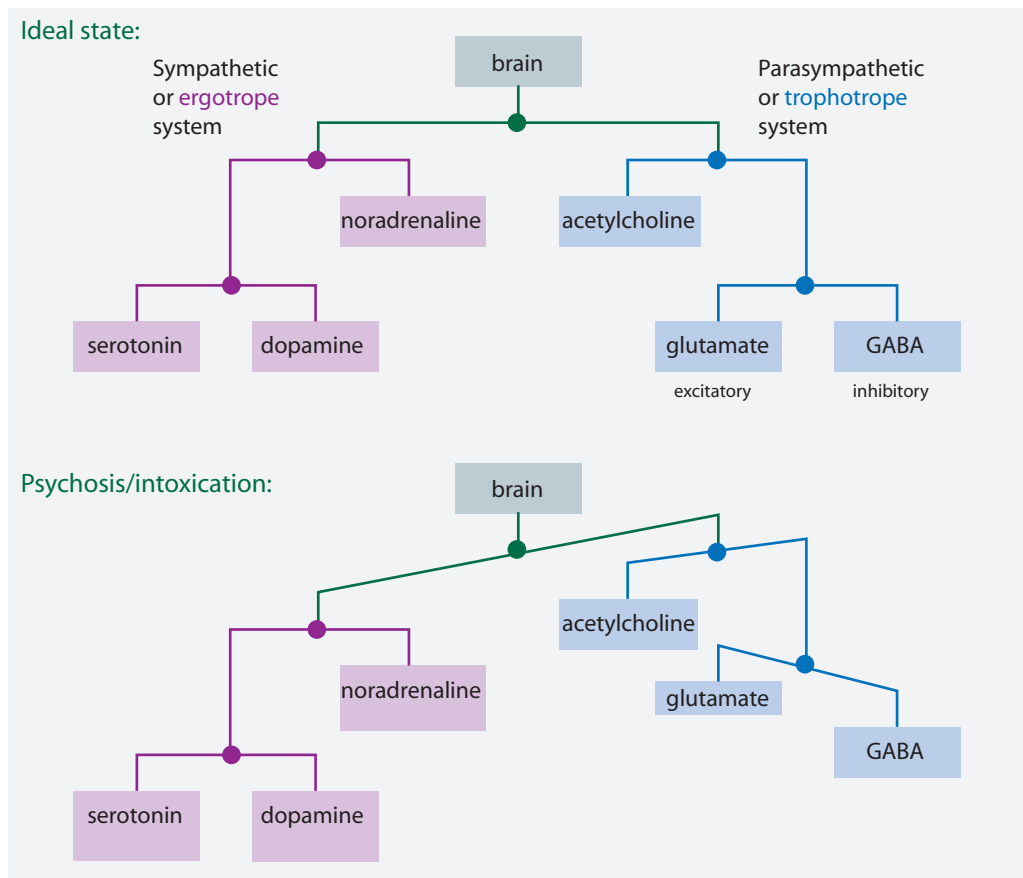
Ideal state:

brain

Sympathetic or ergotrope system

Parasympathetic or trophotrope system

noradrenaline

acetylcholine

serotonin

dopamine

glutamate

excitatory

GABA

inhibitory

Psychosis/intoxication:

brain

acetylcholine

noradrenaline

glutamate

GABA

serotonin

dopamine